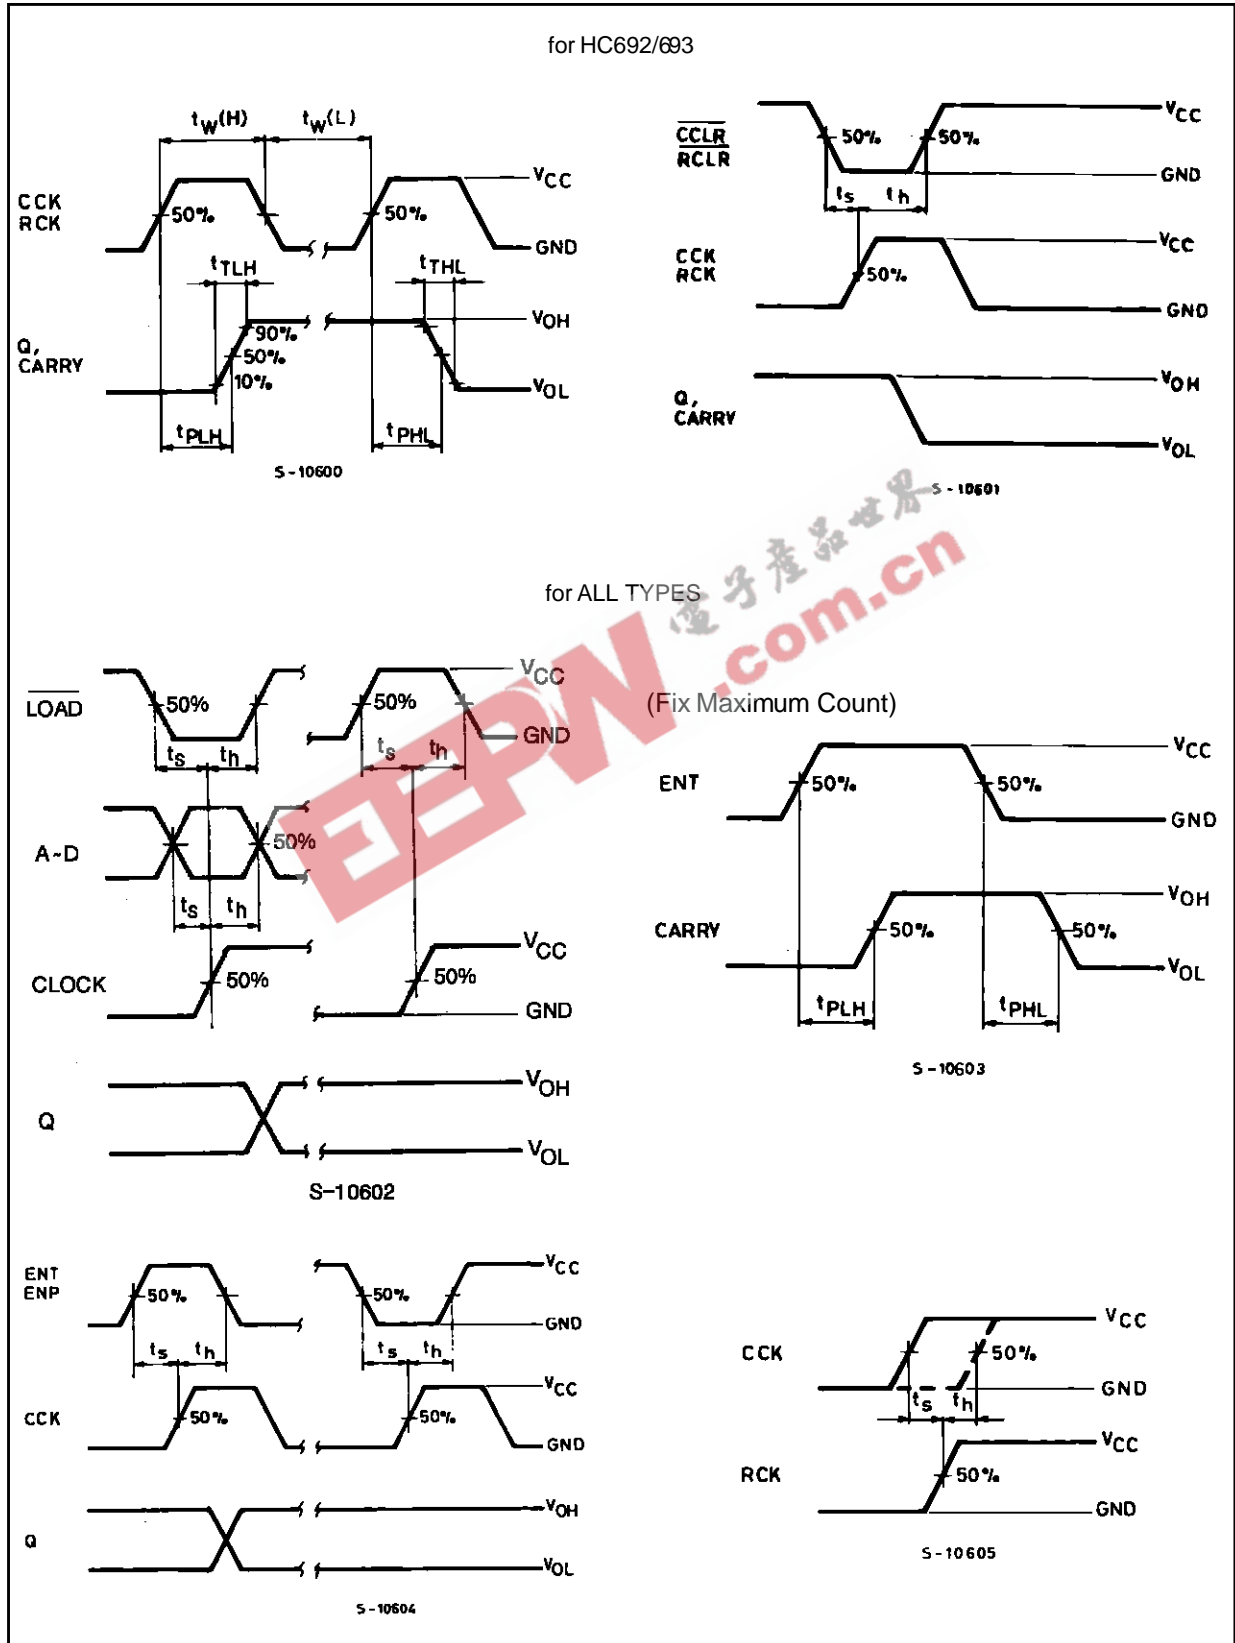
for HC692/693

$t_W(H)$ $t_W(L)$

CCK RCK

50% 50%

$V_{CC}$

GND

$t_{TLH}$ $t_{THL}$

Q, CARRY

90% 50% 10%

$V_{OH}$

$V_{OL}$

$t_{PLH}$ $t_{PHL}$

S-10600

$\overline{CCLR}$ $\overline{RCLR}$

50% 50%

$V_{CC}$

GND

$t_s$ $t_h$

CCK RCK

50%

$V_{CC}$

GND

Q, CARRY

$V_{OH}$

$V_{OL}$

S-10601

电子产品世界 EEPW .com.cn

for ALL TYPES

$\overline{LOAD}$

50% 50%

$V_{CC}$

GND

$t_s$ $t_h$ $t_s$ $t_h$

A~D

50%

$t_s$ $t_h$

CLOCK

50% 50%

$V_{CC}$

GND

Q

$V_{OH}$

$V_{OL}$

S-10602

(Fix Maximum Count)

ENT

50% 50%

$V_{CC}$

GND

CARRY

50% 50%

$V_{OH}$

$V_{OL}$

$t_{PLH}$ $t_{PHL}$

S-10603

ENT ENP

50% 50%

$V_{CC}$

GND

$t_s$ $t_h$ $t_s$ $t_h$

CCK

50% 50%

$V_{CC}$

GND

Q

$V_{OH}$

$V_{OL}$

S-10604

CCK

50%

$V_{CC}$

GND

$t_s$ $t_h$

RCK

50%

$V_{CC}$

GND

S-10605